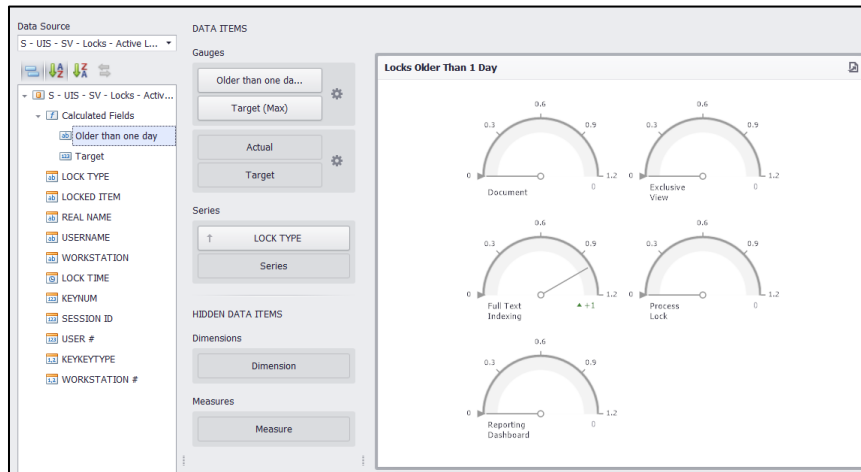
Data Source
S - UIS - SV - Locks - Active L...

S - UIS - SV - Locks - Activ...
Calculated Fields
Older than one day
Target
LOCK TYPE
LOCKED ITEM
REAL NAME
USERNAME
WORKSTATION
LOCK TIME
KEYNUM
SESSION ID
USER #
KEYKEYTYPE
WORKSTATION #

DATA ITEMS
Gauges
Older than one da...
Target (Max)
Actual
Target
Series
LOCK TYPE
Series
HIDDEN DATA ITEMS
Dimensions
Dimension
Measures
Measure

Locks Older Than 1 Day

0.6
0.3
0.9
0
1.2
Document
0

0.6
0.3
0.9
0
1.2
Exclusive View
0

0.6
0.3
0.9
0
1.2
Full Text Indexing
▲+1

0.6
0.3
0.9
0
1.2
Process Lock
0

0.6
0.3
0.9
0
1.2
Reporting Dashboard
0